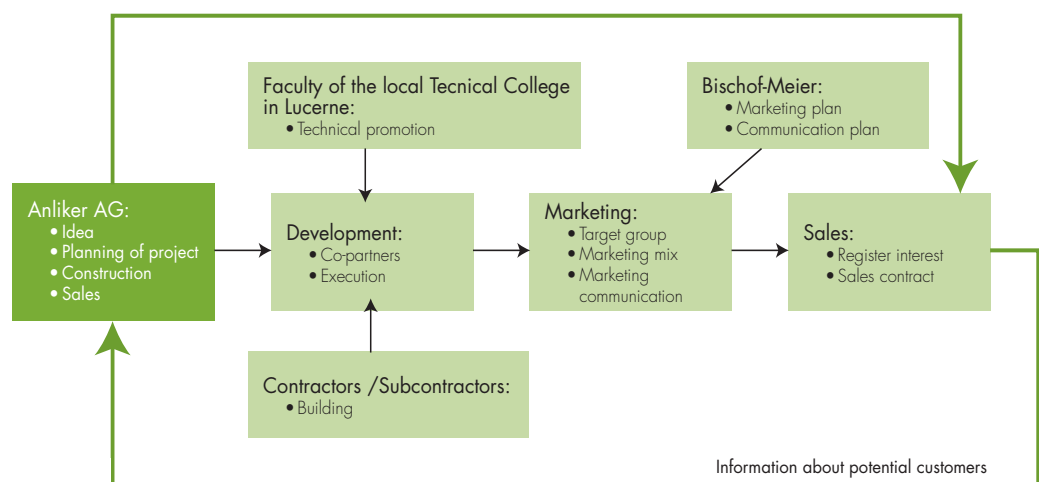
Faculty of the local Tecnical College in Lucerne:
• Technical promotion

Bischof-Meier:
• Marketing plan
• Communication plan

Anliker AG:
• Idea
• Planning of project
• Construction
• Sales

Development:
• Co-partners
• Execution

Marketing:
• Target group
• Marketing mix
• Marketing communication

Sales:
• Register interest
• Sales contract

Contractors /Subcontractors:
• Building

Information about potential customers